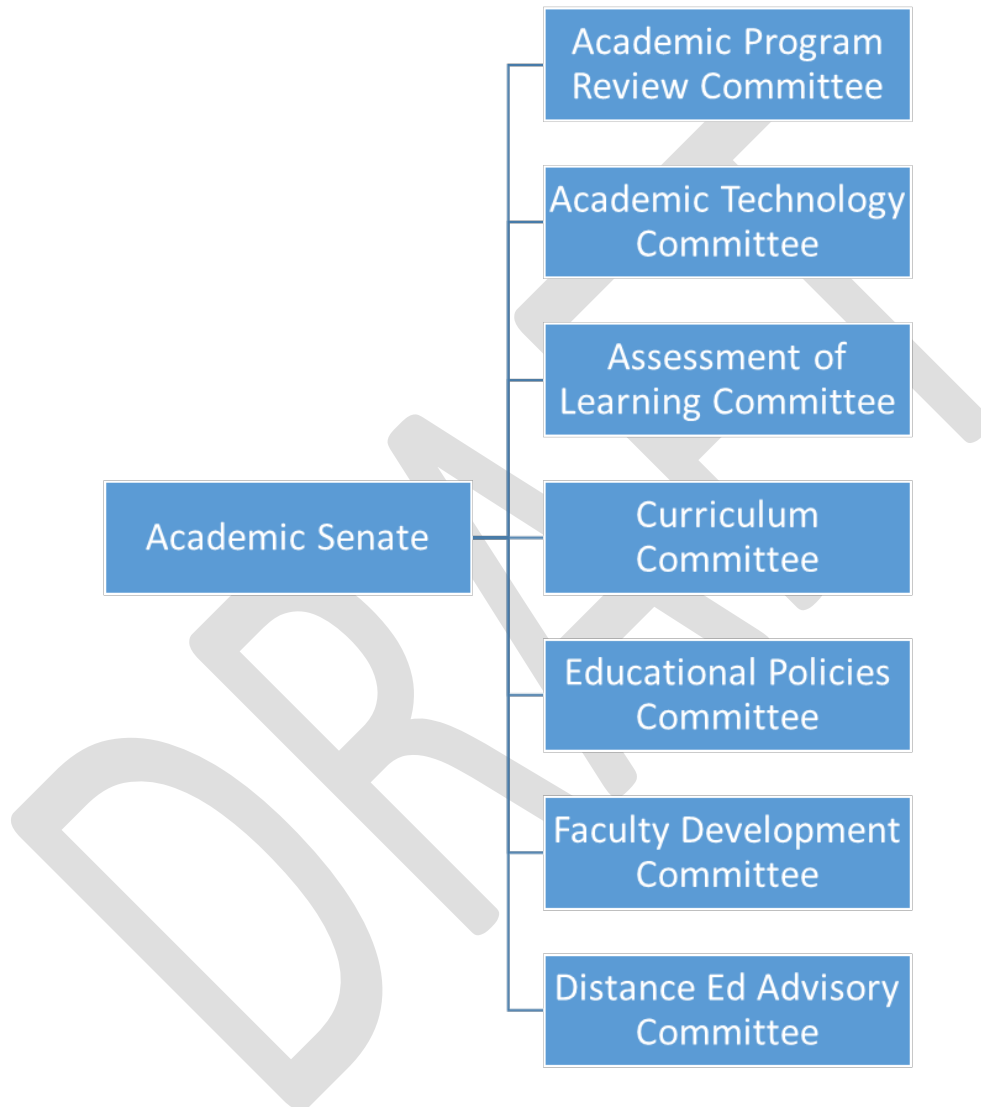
Academic Senate

Academic Program Review Committee

Academic Technology Committee

Assessment of Learning Committee

Curriculum Committee

Educational Policies Committee

Faculty Development Committee

Distance Ed Advisory Committee

DRAFT